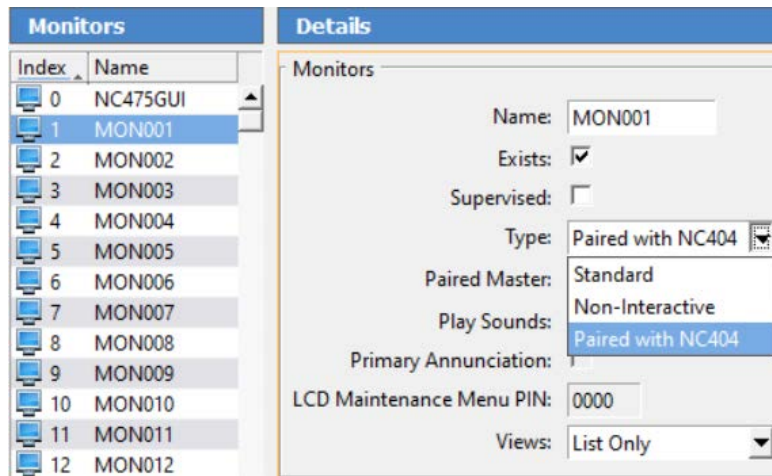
Monitors

| Index | Name |
|---|---|
| 0 | NC475GUI |
| 1 | MON001 |
| 2 | MON002 |
| 3 | MON003 |
| 4 | MON004 |
| 5 | MON005 |
| 6 | MON006 |
| 7 | MON007 |
| 8 | MON008 |
| 9 | MON009 |
| 10 | MON010 |
| 11 | MON011 |
| 12 | MON012 |

Details

Monitors

Name: MON001

Exists:

Supervised:

Type: Paired with NC404

Standard

Non-Interactive

Paired with NC404

Paired Master:

Play Sounds:

Primary Annunciation:

LCD Maintenance Menu PIN: 0000

Views: List Only